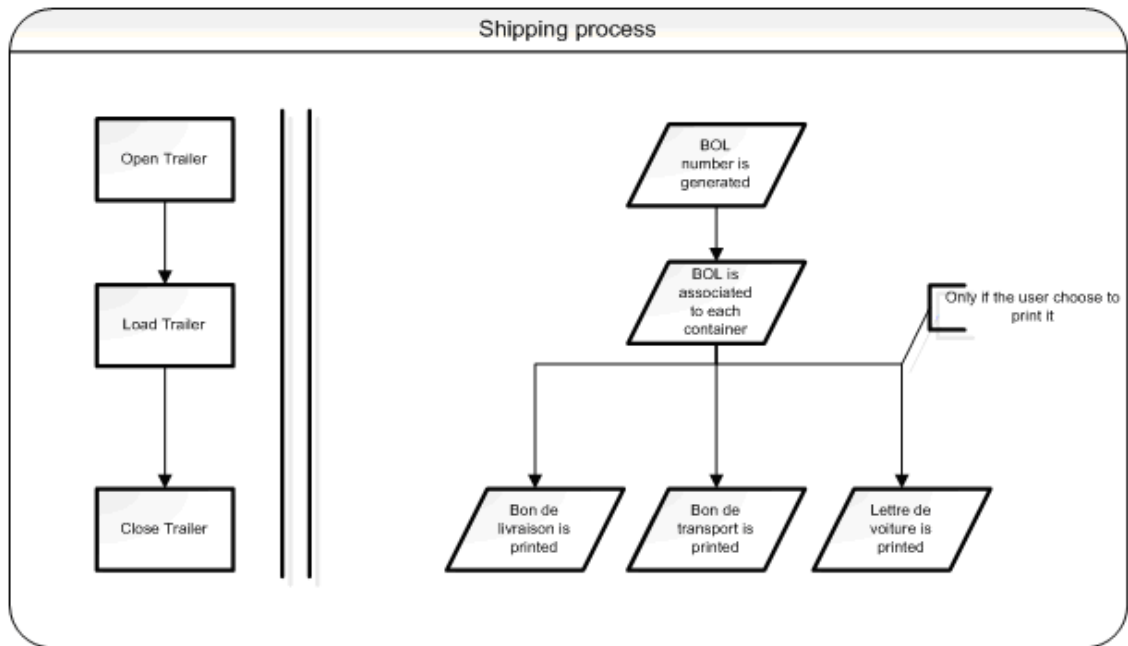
Shipping process

Open Trailer

Load Trailer

Close Trailer

BOL number is generated

BOL is associated to each container

Only if the user choose to print it

Bon de livraison is printed

Bon de transport is printed

Lettre de voiture is printed